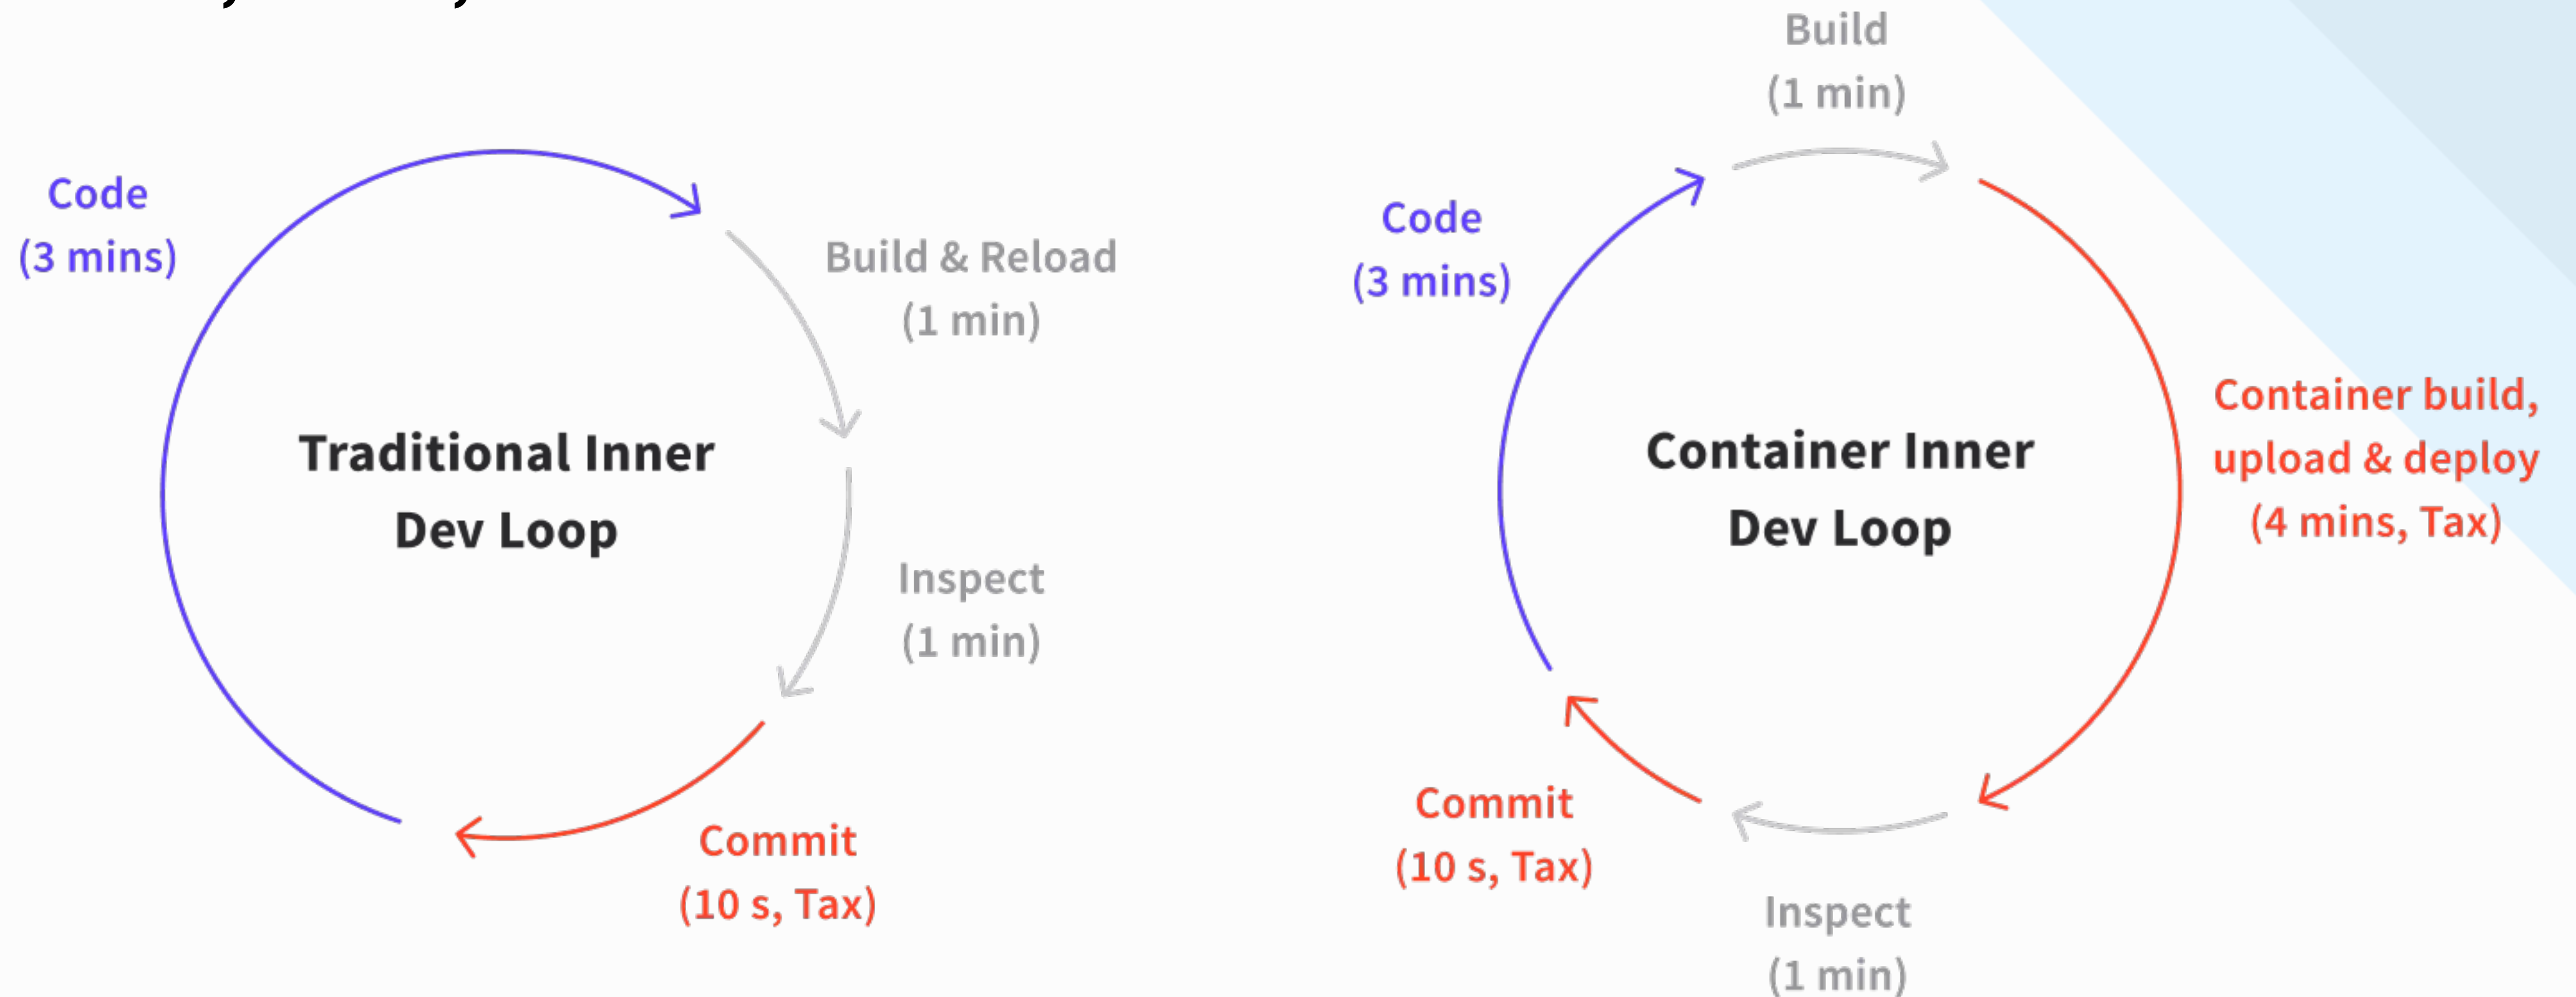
Code
(3 mins)

Build & Reload
(1 min)

Traditional Inner
Dev Loop

Inspect
(1 min)

Commit
(10 s, Tax)

Build
(1 min)

Code
(3 mins)

Container Inner
Dev Loop

Container build,
upload & deploy
(4 mins, Tax)

Commit
(10 s, Tax)

Inspect
(1 min)